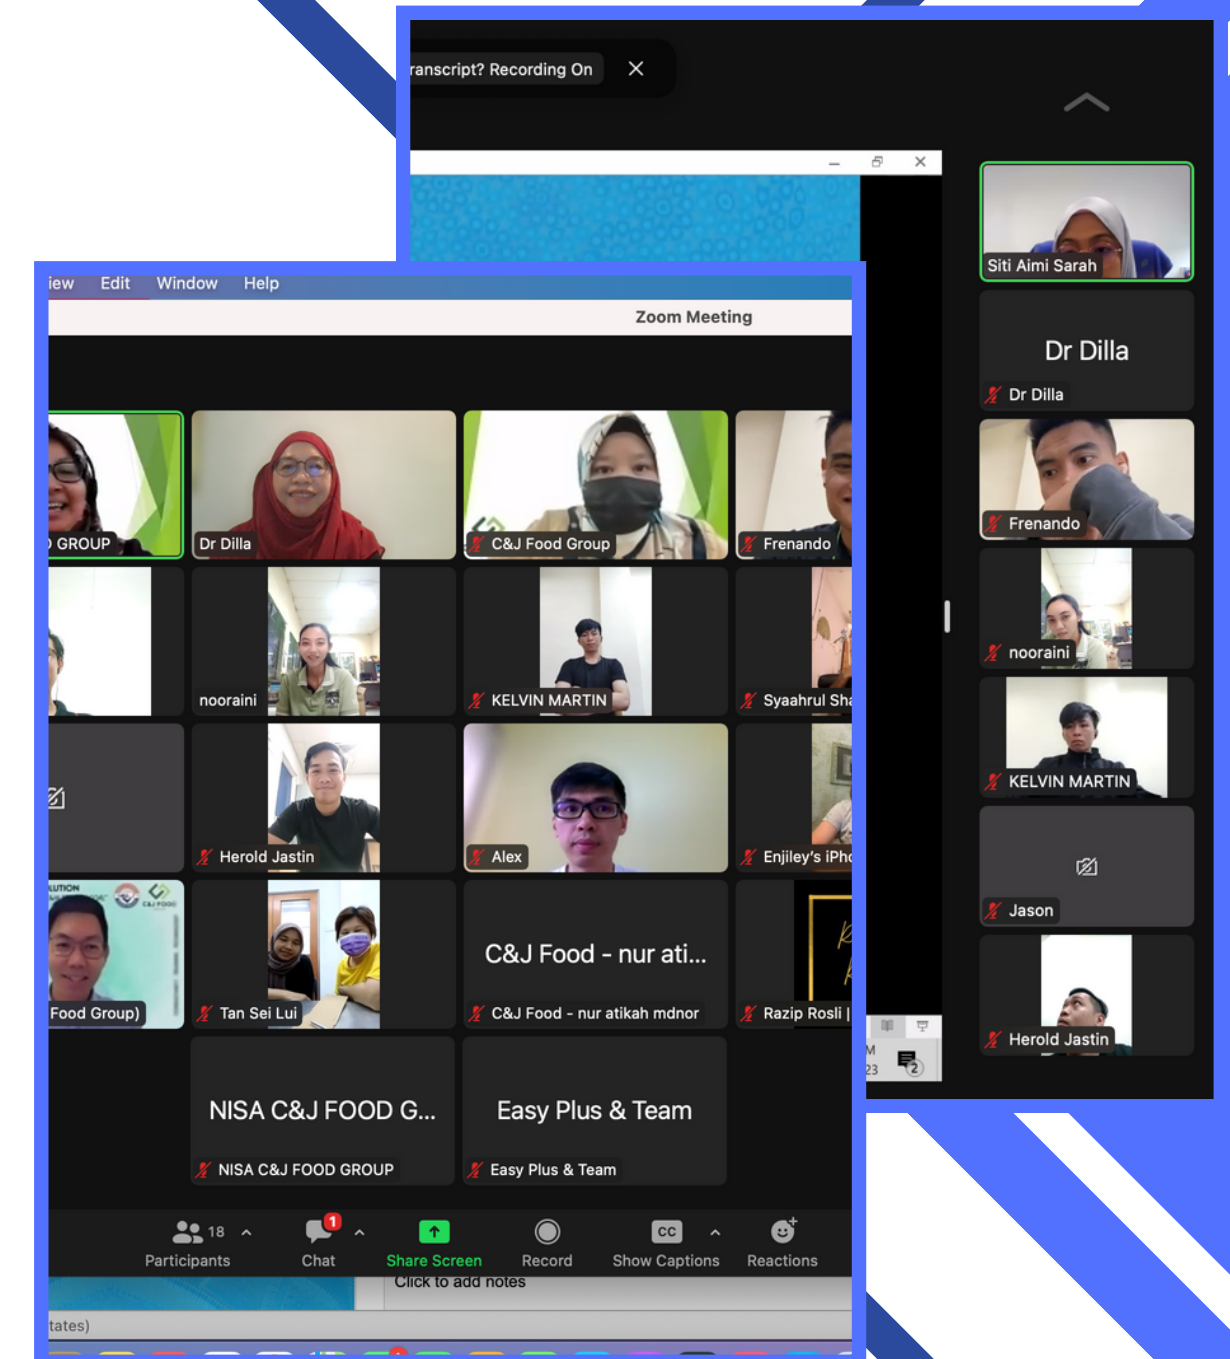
ranscript? Recording On

Siti Aimi Sarah

Dr Dilla

Dr Dilla

Frenando

nooraini

KELVIN MARTIN

Jason

Herold Jastin

M
23

2

iew Edit Window Help

Zoom Meeting

GROUP

Dr Dilla

C&J Food Group

Frenando

nooraini

KELVIN MARTIN

Syaahrul Sha

Herold Jastin

Alex

Enjiley's iPho

Food Group)

Tan Sei Lui

C&J Food - nur ati...

C&J Food - nur atikah mdnor

Razip Rosli |

NISA C&J FOOD G...

NISA C&J FOOD GROUP

Easy Plus & Team

Easy Plus & Team

18 Participants

1 Chat

Share Screen

Record

CC Show Captions

Reactions

Click to add notes

tates)